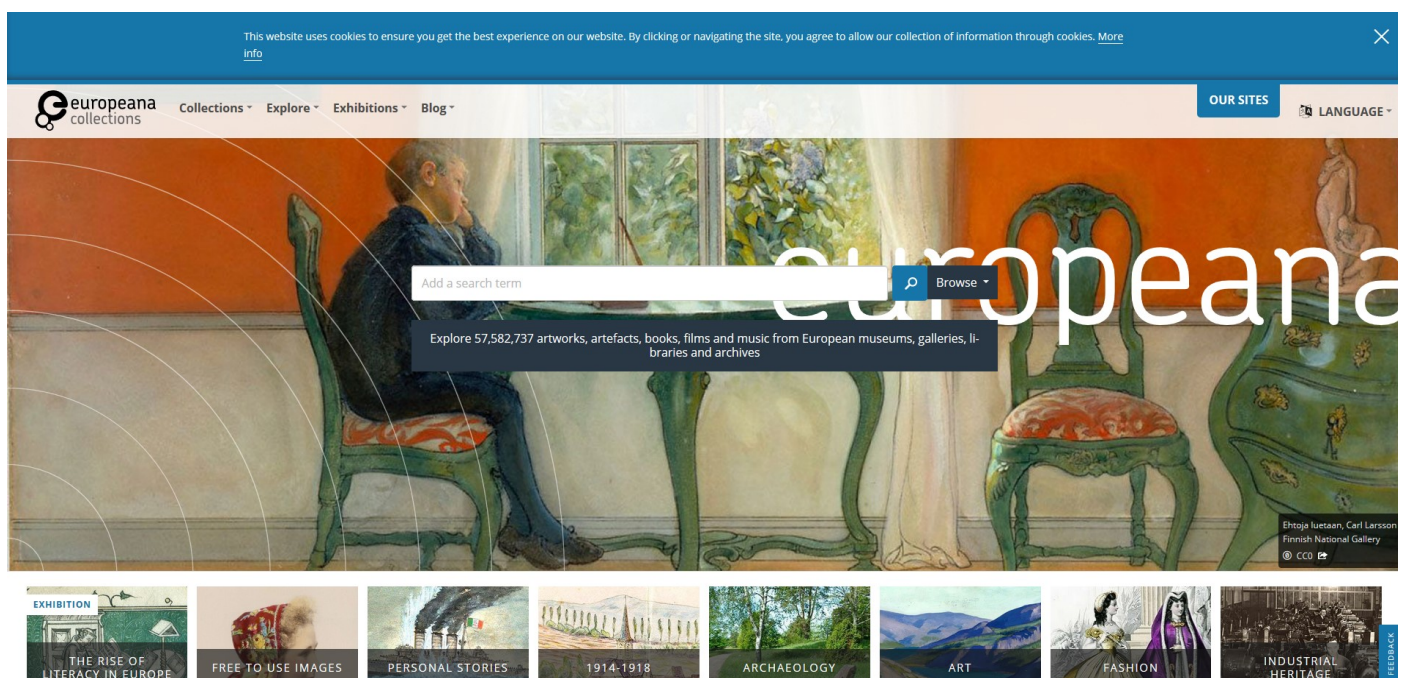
This website uses cookies to ensure you get the best experience on our website. By clicking or navigating the site, you agree to allow our collection of information through cookies. More info

europeana collections

Collections Explore Exhibitions Blog

OUR SITES

LANGUAGE

europeana

Add a search term

Browse

Explore 57,582,737 artworks, artefacts, books, films and music from European museums, galleries, libraries and archives

Ehtoja luetaan, Carl Larsson
Finnish National Gallery
CC0

EXHIBITION

THE RISE OF LITERACY IN EUROPE

FREE TO USE IMAGES

PERSONAL STORIES

1914-1918

ARCHAEOLOGY

ART

FASHION

INDUSTRIAL HERITAGE

FEEDBACK